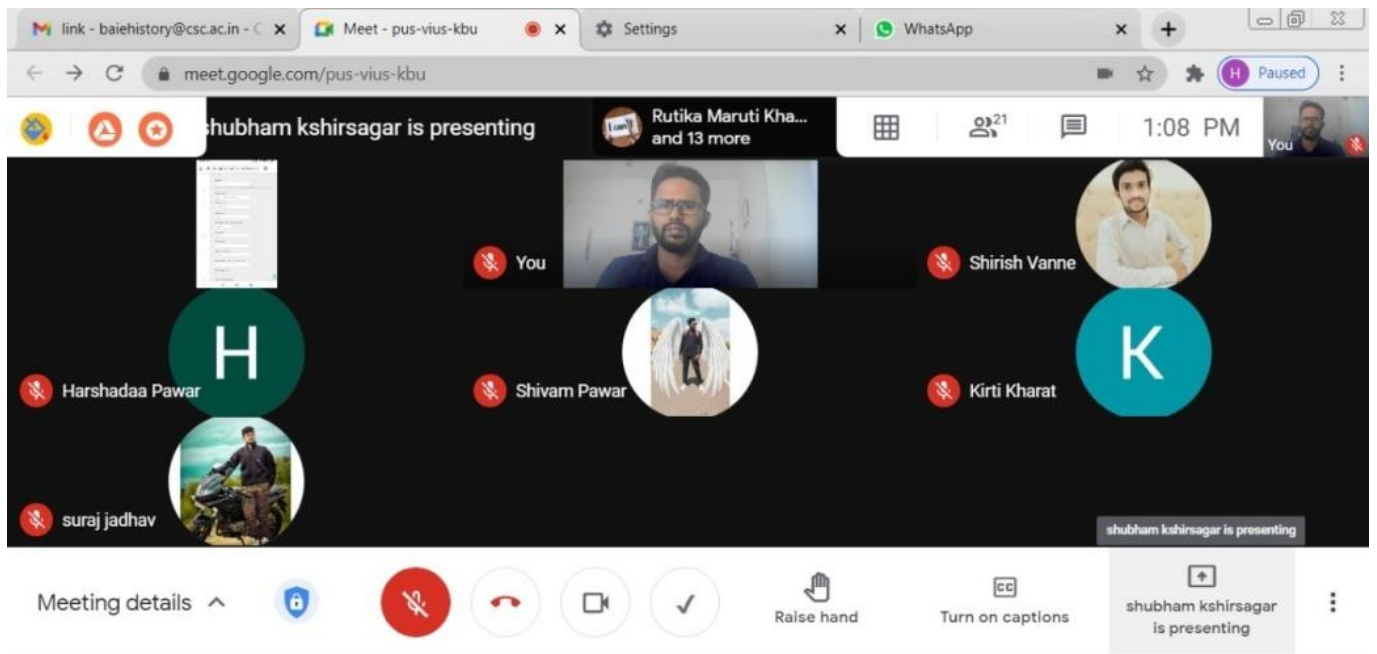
link - baiehistory@csc.ac.in - C
Meet - pus-vius-kbu
Settings
WhatsApp
meet.google.com/pus-vius-kbu
H Paused

shubham kshirsagar is presenting
Rutika Maruti Kha... and 13 more
21
1:08 PM
You

You
Shirish Vanne
H
Harshadaa Pawar
Shivam Pawar
K
Kirti Kharat
suraj jadhav
shubham kshirsagar is presenting

Meeting details
Raise hand
Turn on captions
shubham kshirsagar is presenting